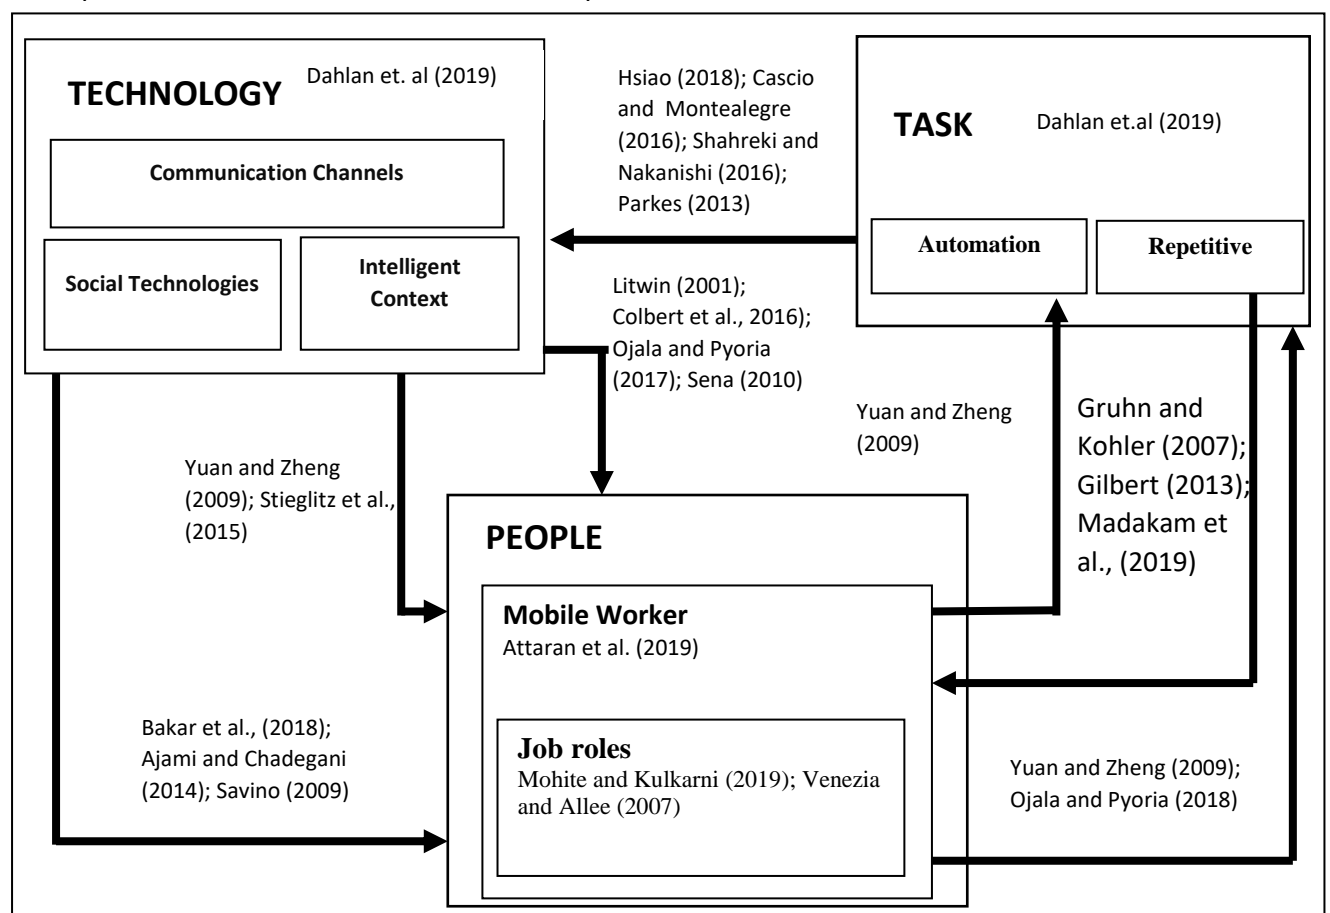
TECHNOLOGY Dahlan et. al (2019)

Communication Channels

Social Technologies

Intelligent Context

Hsiao (2018); Cascio and Montealegre (2016); Shahreki and Nakanishi (2016); Parkes (2013)

TASK Dahlan et.al (2019)

Automation

Repetitive

Litwin (2001); Colbert et al., 2016); Ojala and Pyoria (2017); Sena (2010)

Yuan and Zheng (2009)

Gruhn and Kohler (2007); Gilbert (2013); Madakam et al., (2019)

Yuan and Zheng (2009); Stieglitz et al., (2015)

PEOPLE

Mobile Worker
Attaran et al. (2019)

Job roles
Mohite and Kulkarni (2019); Venezia and Allee (2007)

Bakar et al., (2018); Ajami and Chadegani (2014); Savino (2009)

Yuan and Zheng (2009); Ojala and Pyoria (2018)